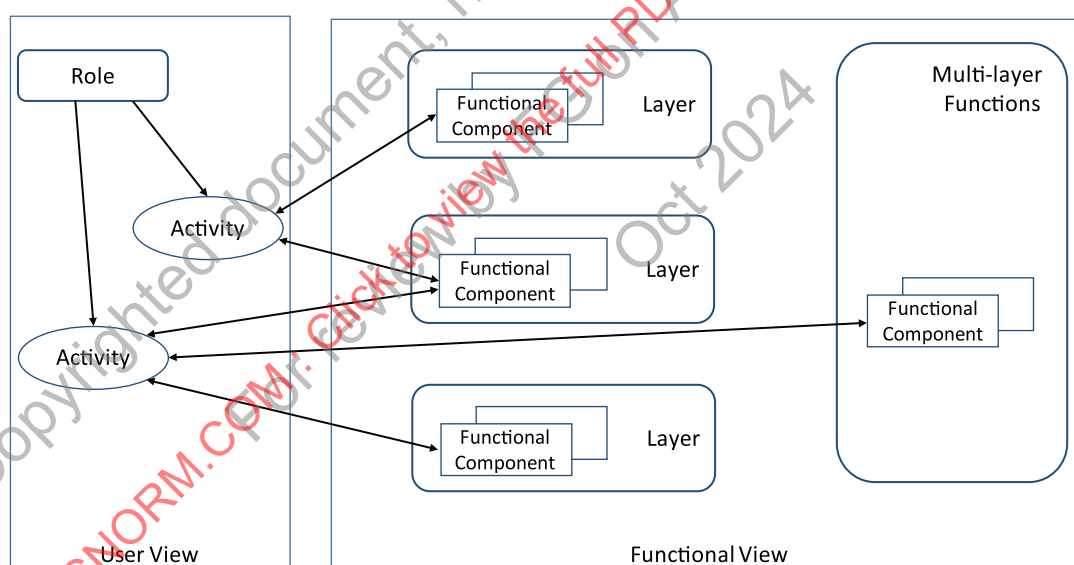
Role

Activity

Activity

User View

Functional Component

Layer

Functional Component

Layer

Functional Component

Layer

Multi-layer Functions

Functional Component

Functional View

Copyrighted document, ... Oct 2024

...NORM.COM : Click to view the full PDF